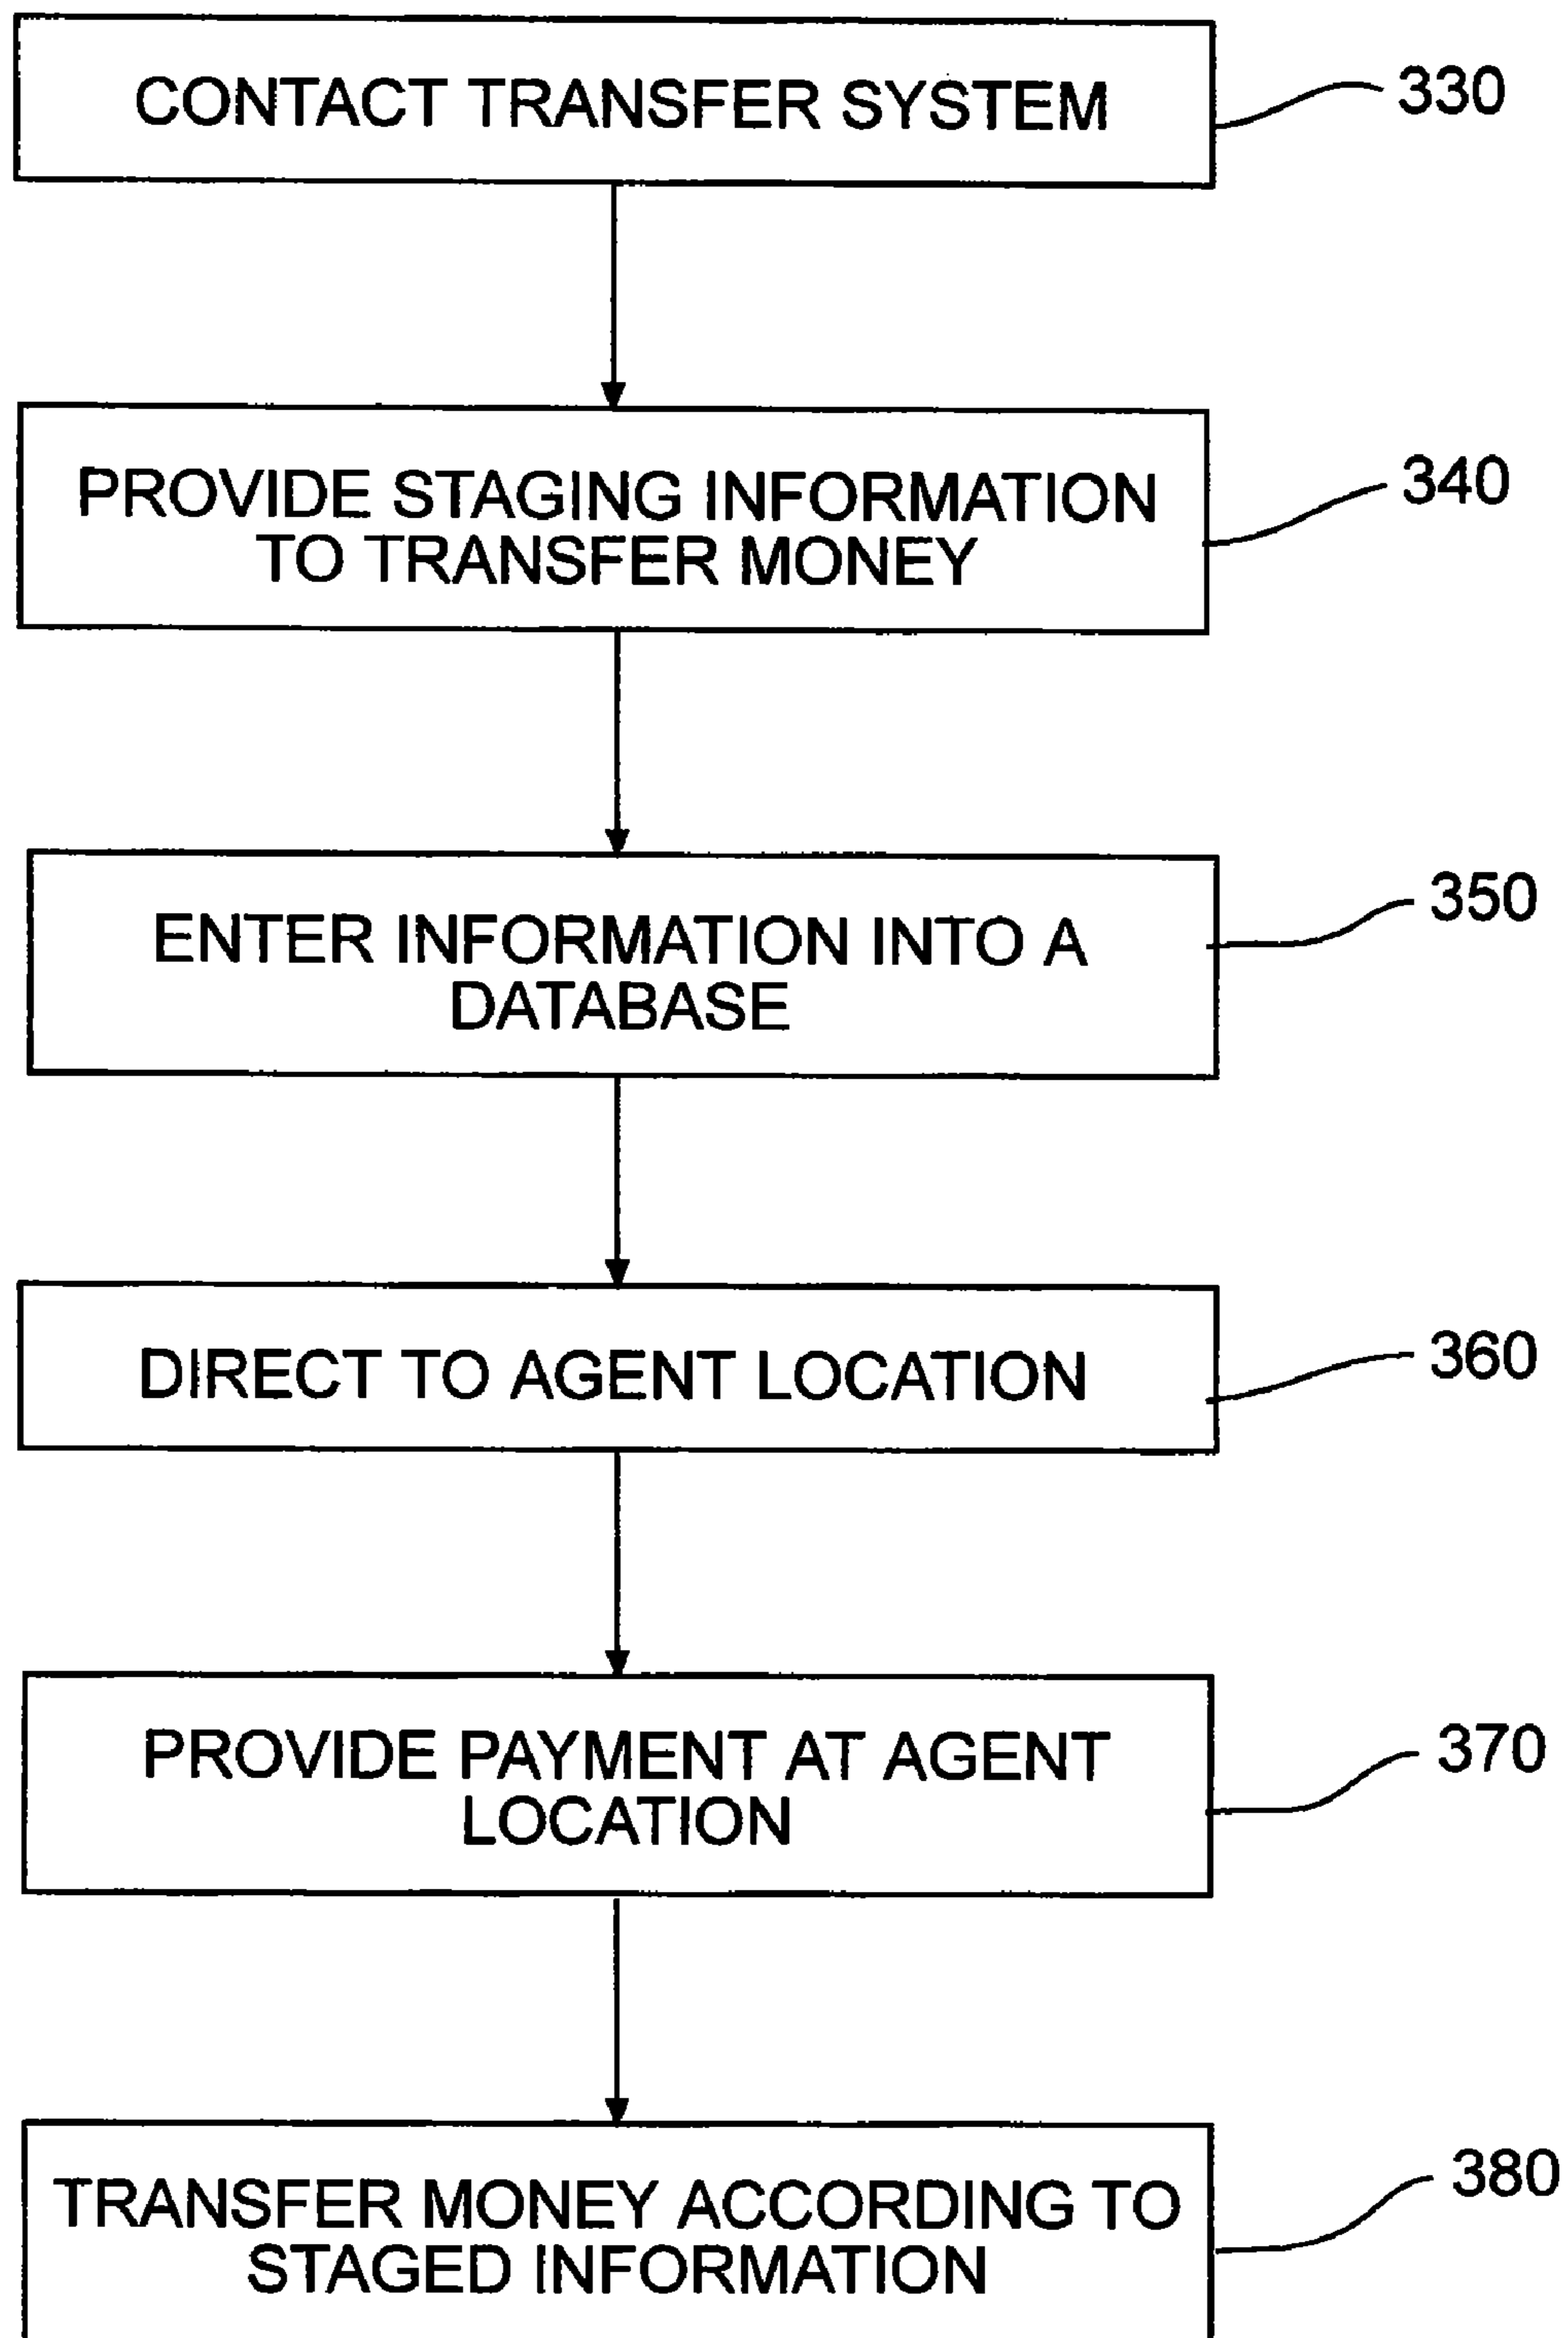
CONTACT TRANSFER SYSTEM

330

PROVIDE STAGING INFORMATION TO TRANSFER MONEY

340

ENTER INFORMATION INTO A DATABASE

350

DIRECT TO AGENT LOCATION

360

PROVIDE PAYMENT AT AGENT LOCATION

370

TRANSFER MONEY ACCORDING TO STAGED INFORMATION

380